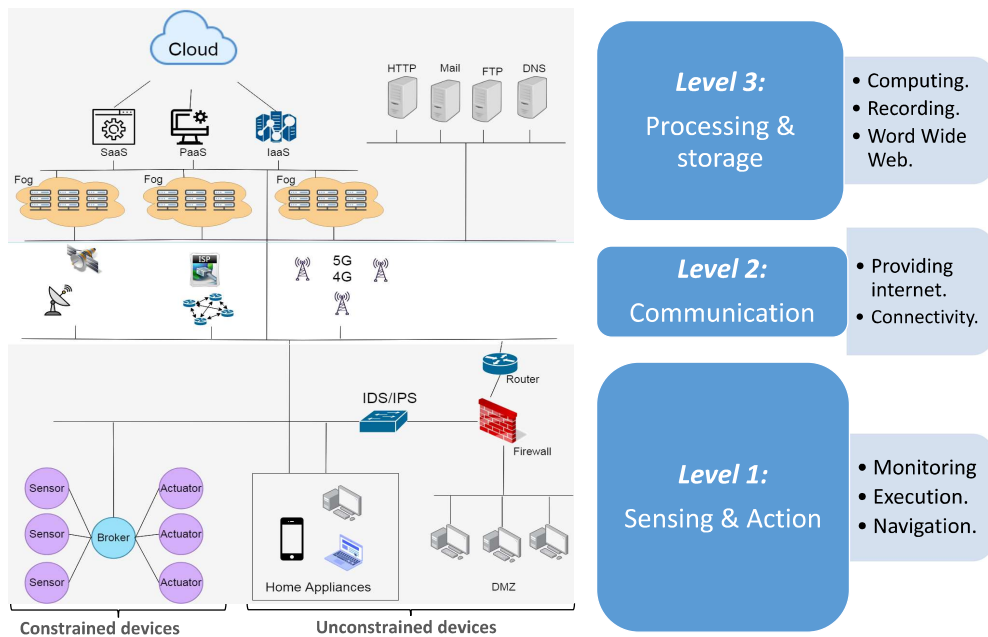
Cloud

SaaS

PaaS

IaaS

HTTP

Mail

FTP

DNS

Fog

Fog

Fog

ISP

5G
4G

Router

IDS/IPS

Firewall

Sensor

Sensor

Sensor

Broker

Actuator

Actuator

Actuator

Home Appliances

DMZ

Constrained devices

Unconstrained devices

Level 3:
Processing & storage

• Computing.
• Recording.
• Word Wide Web.

Level 2:
Communication

• Providing internet.
• Connectivity.

Level 1:
Sensing & Action

• Monitoring
• Execution.
• Navigation.